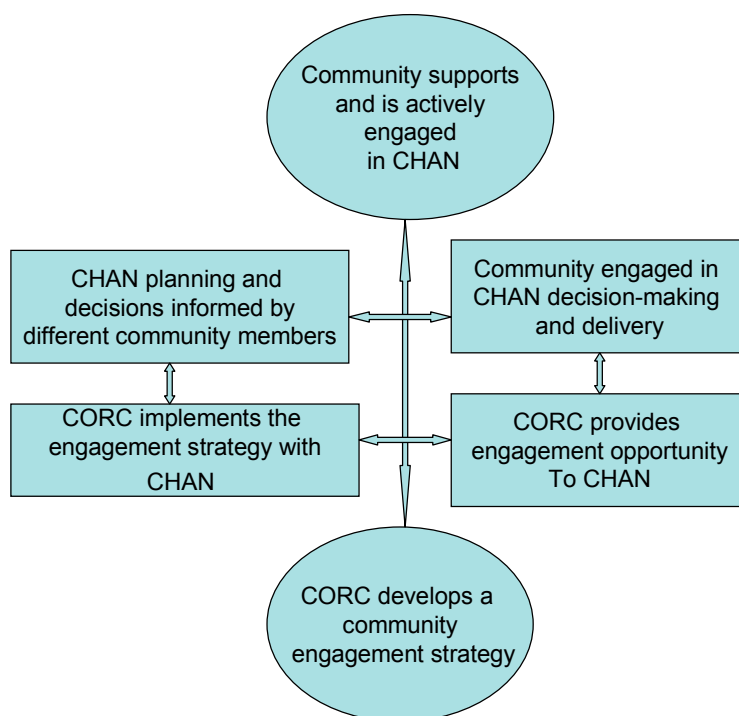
Community supports and is actively engaged in CHAN

CHAN planning and decisions informed by different community members

Community engaged in CHAN decision-making and delivery

CORC implements the engagement strategy with CHAN

CORC provides engagement opportunity To CHAN

CORC develops a community engagement strategy